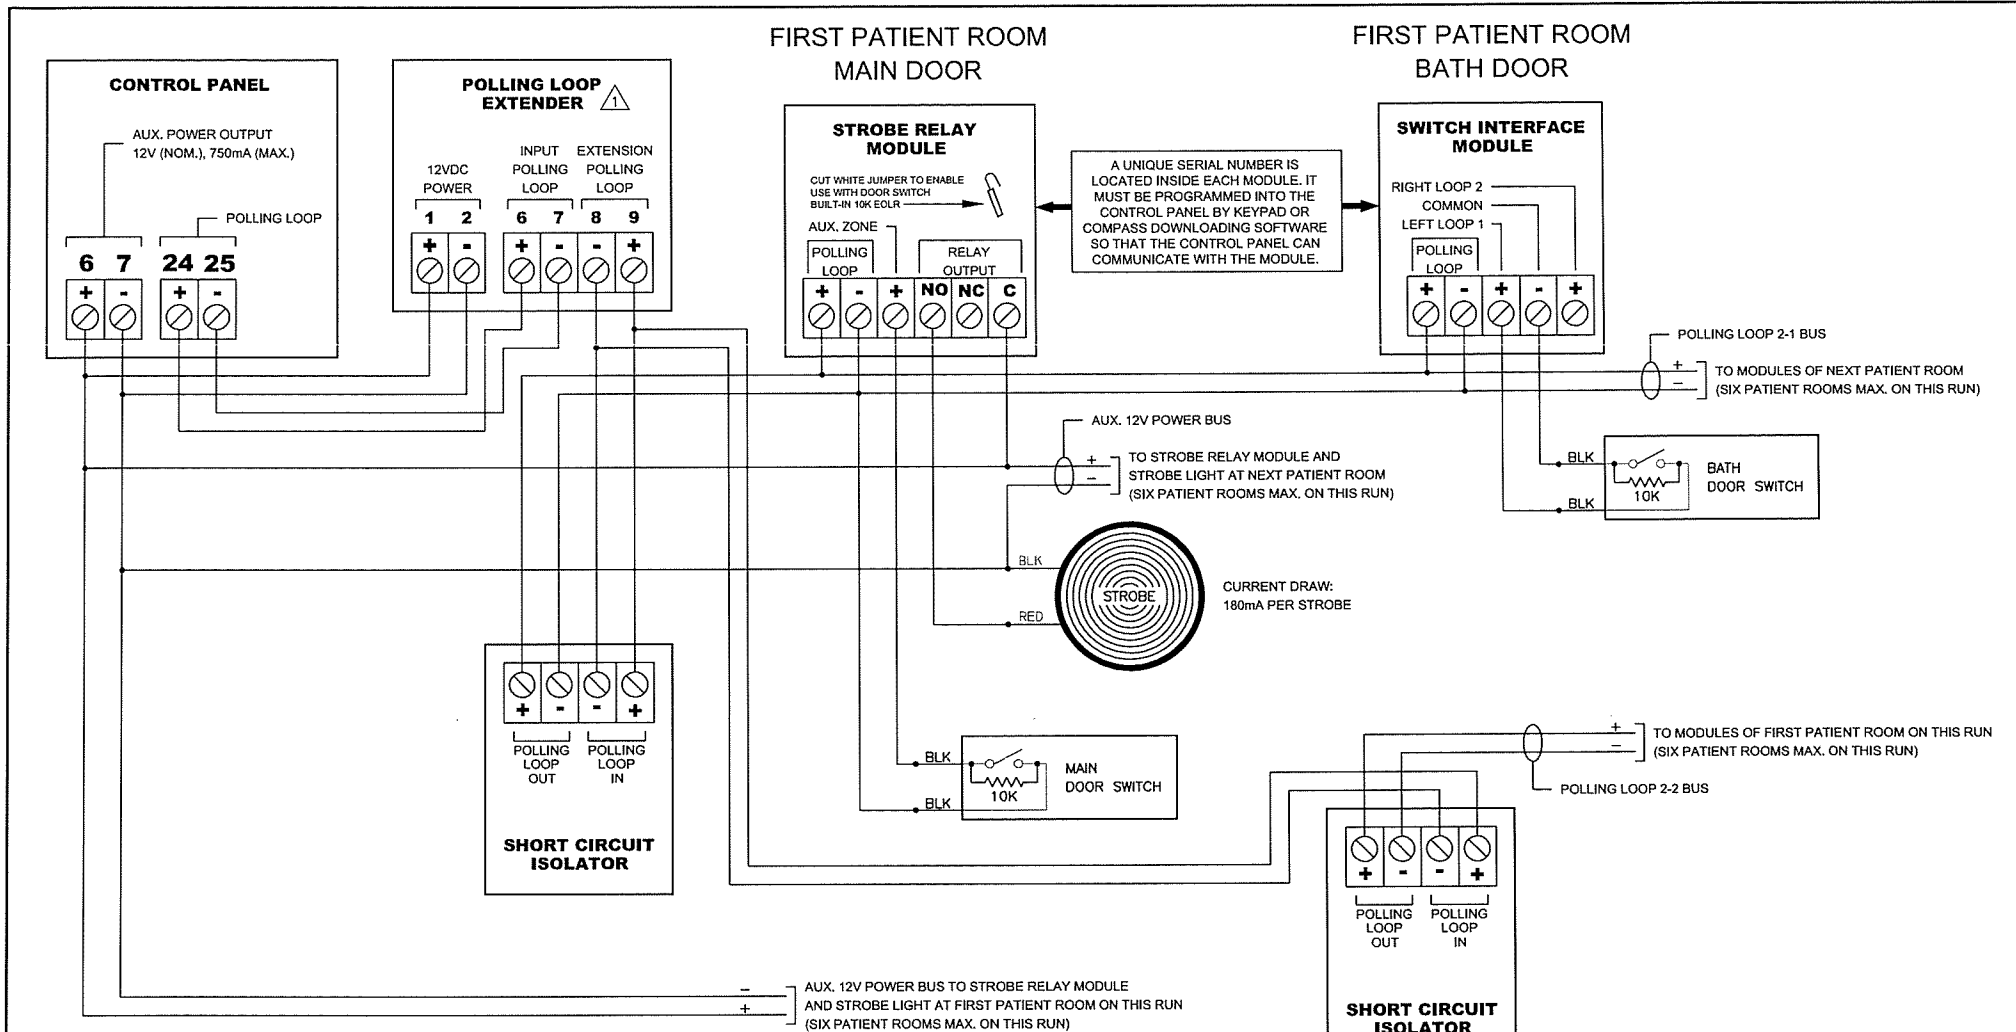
FIRST PATIENT ROOM
MAIN DOOR

FIRST PATIENT ROOM
BATH DOOR

CONTROL PANEL

AUX. POWER OUTPUT
12V (NOM.), 750mA (MAX.)

POLLING LOOP

6 7 24 25

+ - + -

POLLING LOOP EXTENDER 1

12VDC POWER

INPUT POLLING LOOP

EXTENSION POLLING LOOP

1 2 6 7 8 9

+ - + - - +

STROBE RELAY MODULE

CUT WHITE JUMPER TO ENABLE USE WITH DOOR SWITCH BUILT-IN 10K EOLR

AUX. ZONE

POLLING LOOP

RELAY OUTPUT

+ - + NO NC C

A UNIQUE SERIAL NUMBER IS LOCATED INSIDE EACH MODULE. IT MUST BE PROGRAMMED INTO THE CONTROL PANEL BY KEYPAD OR COMPASS DOWNLOADING SOFTWARE SO THAT THE CONTROL PANEL CAN COMMUNICATE WITH THE MODULE.

SWITCH INTERFACE MODULE

RIGHT LOOP 2
COMMON
LEFT LOOP 1

POLLING LOOP

+ - + - +

POLLING LOOP 2-1 BUS

+
-
TO MODULES OF NEXT PATIENT ROOM
(SIX PATIENT ROOMS MAX. ON THIS RUN)

AUX. 12V POWER BUS

+
-
TO STROBE RELAY MODULE AND STROBE LIGHT AT NEXT PATIENT ROOM
(SIX PATIENT ROOMS MAX. ON THIS RUN)

BLK
BLK
10K
BATH DOOR SWITCH

BLK
STROBE
RED

CURRENT DRAW:
180mA PER STROBE

+ - - +

POLLING LOOP OUT
POLLING LOOP IN

SHORT CIRCUIT ISOLATOR

BLK
BLK
10K
MAIN DOOR SWITCH

+
-
TO MODULES OF FIRST PATIENT ROOM ON THIS RUN
(SIX PATIENT ROOMS MAX. ON THIS RUN)

POLLING LOOP 2-2 BUS

+ - - +

POLLING LOOP OUT
POLLING LOOP IN

-
+
AUX. 12V POWER BUS TO STROBE RELAY MODULE AND STROBE LIGHT AT FIRST PATIENT ROOM ON THIS RUN
(SIX PATIENT ROOMS MAX. ON THIS RUN)

SHORT CIRCUIT ISOLATOR